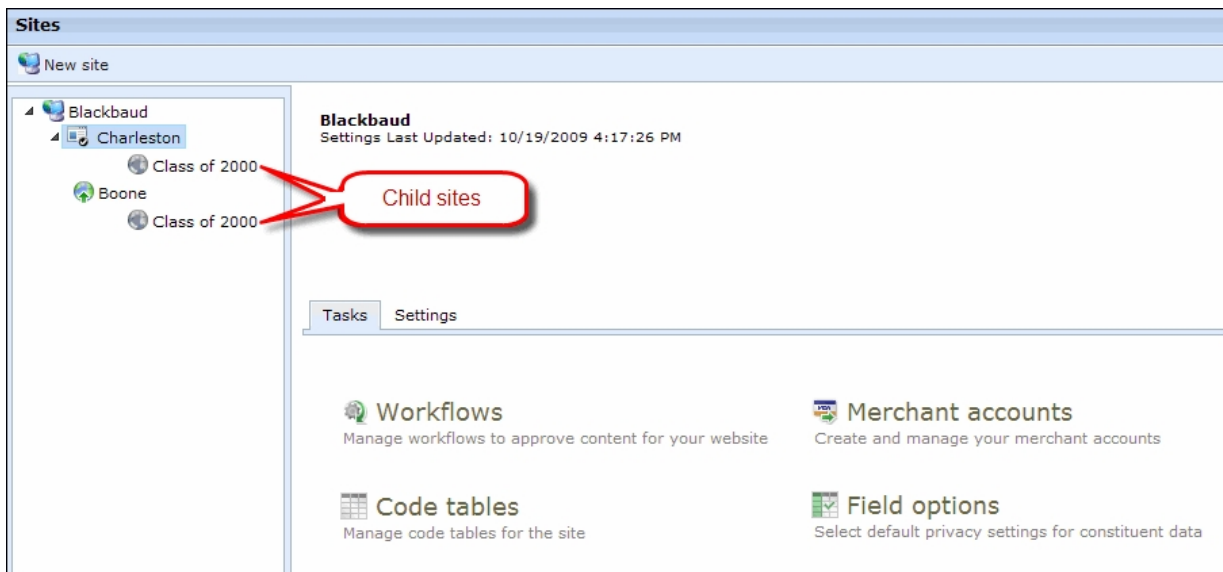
Sites

New site

Blackbaud
Charleston
Class of 2000
Boone
Class of 2000

Child sites

Blackbaud
Settings Last Updated: 10/19/2009 4:17:26 PM

Tasks Settings

Workflows
Manage workflows to approve content for your website

Merchant accounts
Create and manage your merchant accounts

Code tables
Manage code tables for the site

Field options
Select default privacy settings for constituent data